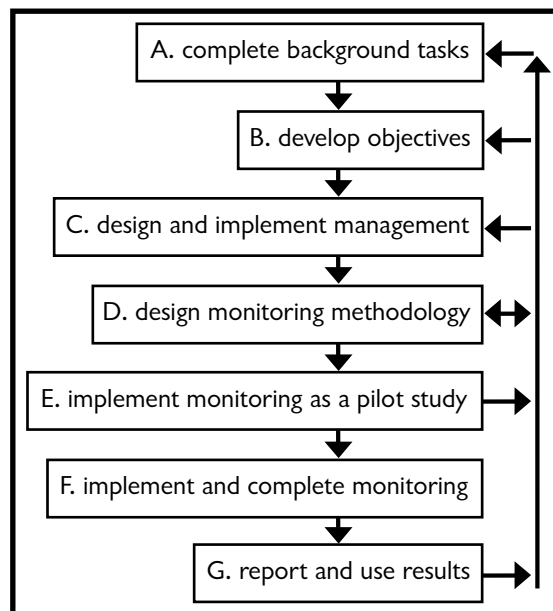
A. complete background tasks

B. develop objectives

C. design and implement management

D. design monitoring methodology

E. implement monitoring as a pilot study

F. implement and complete monitoring

G. report and use results